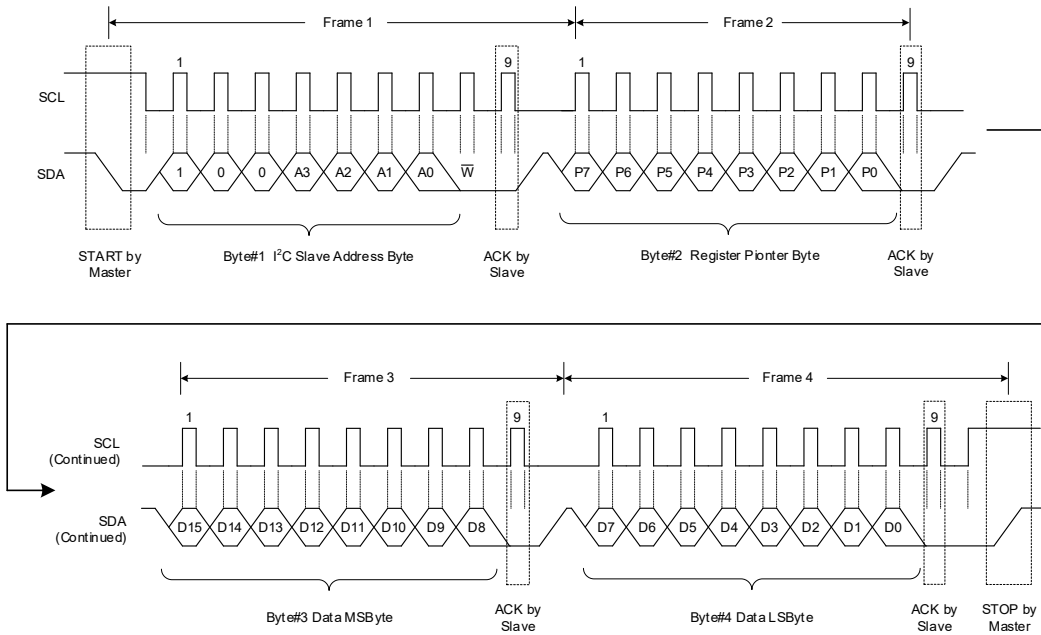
Frame 1

Frame 2

1

9

1

9

SCL

SDA

1

0

0

A3

A2

A1

A0

$\overline{W}$

P7

P6

P5

P4

P3

P2

P1

P0

START by Master

Byte#1 I$^2$C Slave Address Byte

ACK by Slave

Byte#2 Register Pionter Byte

ACK by Slave

Frame 3

Frame 4

1

9

1

9

SCL (Continued)

SDA (Continued)

D15

D14

D13

D12

D11

D10

D9

D8

D7

D6

D5

D4

D3

D2

D1

D0

Byte#3 Data MSByte

ACK by Slave

Byte#4 Data LSByte

ACK by Slave

STOP by Master